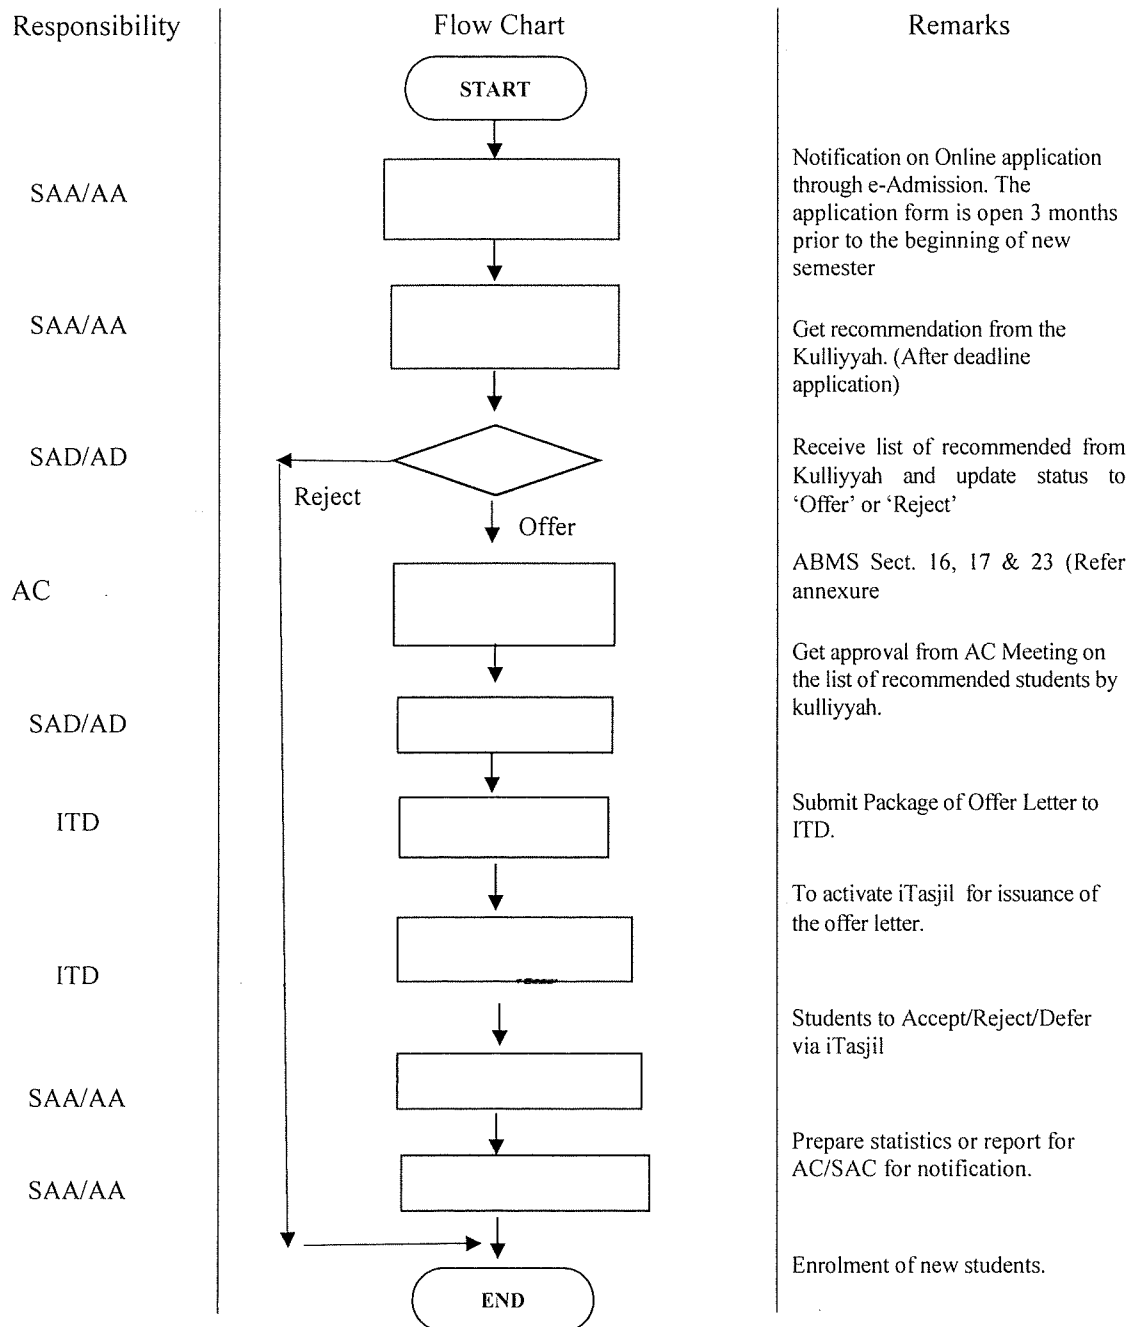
Responsibility

Flow Chart

Remarks

START

SAA/AA

Notification on Online application through e-Admission. The application form is open 3 months prior to the beginning of new semester

SAA/AA

Get recommendation from the Kulliyyah. (After deadline application)

SAD/AD

Receive list of recommended from Kulliyyah and update status to 'Offer' or 'Reject'

Reject

Offer

AC

ABMS Sect. 16, 17 & 23 (Refer annexure

Get approval from AC Meeting on the list of recommended students by kulliyyah.

SAD/AD

ITD

Submit Package of Offer Letter to ITD.

To activate iTasjil for issuance of the offer letter.

ITD

Students to Accept/Reject/Defer via iTasjil

SAA/AA

Prepare statistics or report for AC/SAC for notification.

SAA/AA

Enrolment of new students.

END